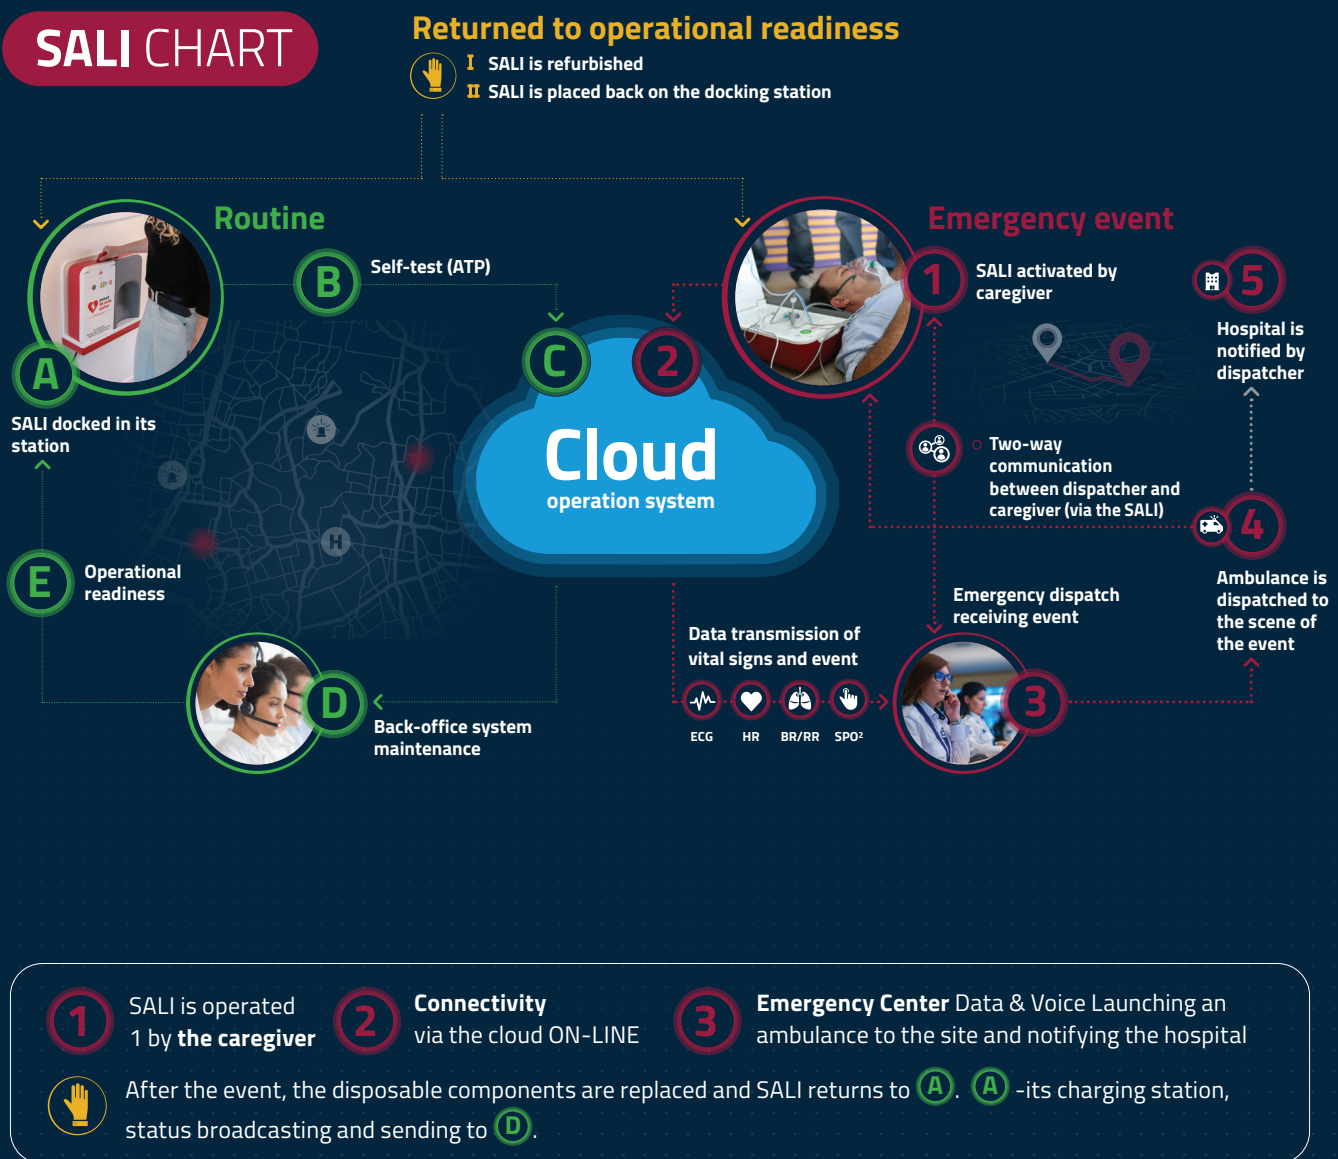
SALI CHART

Returned to operational readiness
I SALI is refurbished
II SALI is placed back on the docking station

Routine

A
SALI docked in its station

B
Self-test (ATP)

C

2

Cloud
operation system

E
Operational readiness

D
Back-office system maintenance

Emergency event

1
SALI activated by caregiver

5
Hospital is notified by dispatcher

Two-way communication between dispatcher and caregiver (via the SALI)

4
Ambulance is dispatched to the scene of the event

Emergency dispatch receiving event

Data transmission of vital signs and event

ECG HR BR/RR SPO²

3

1 SALI is operated 1 by **the caregiver**

2 **Connectivity** via the cloud ON-LINE

3 **Emergency Center** Data & Voice Launching an ambulance to the site and notifying the hospital

After the event, the disposable components are replaced and SALI returns to A. A -its charging station, status broadcasting and sending to D.